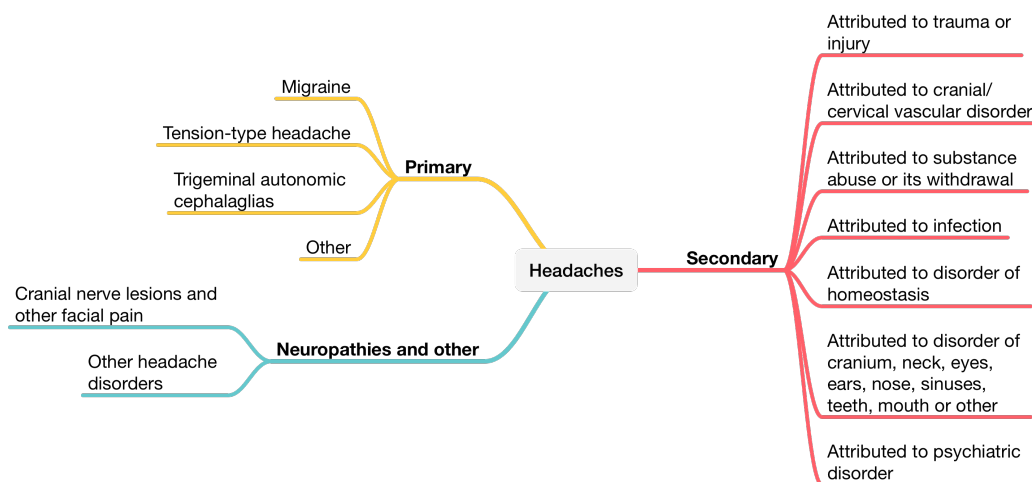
Headaches

Primary

Migraine

Tension-type headache

Trigeminal autonomic cephalaglias

Other

Neuropathies and other

Cranial nerve lesions and other facial pain

Other headache disorders

Secondary

Attributed to trauma or injury

Attributed to cranial/ cervical vascular disorder

Attributed to substance abuse or its withdrawal

Attributed to infection

Attributed to disorder of homeostasis

Attributed to disorder of cranium, neck, eyes, ears, nose, sinuses, teeth, mouth or other

Attributed to psychiatric disorder